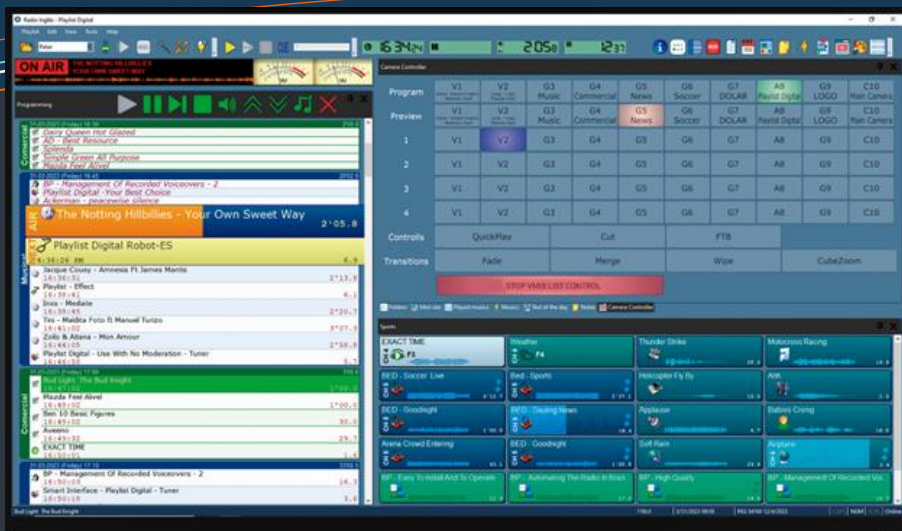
Radio Inglês - Playlist Digital

Playlist Edit View Tools Help

ON AIR THE NOTTING HILLBILLIES YOUR OWN SWEET WAY

16:34:24 2:05.8 12:37

Programming

Camera Controller

| | | | | | | | | | | |
|---|---|---|---|---|---|---|---|---|---|---|
| Program | V1 | V2 | G3 Music | G4 Commercial | G5 News | G6 Soccer | G7 DOLAR | A8 Playlist Digital | G9 LOGO | C10 Main Camera |
| Preview | V1 | V2 | G3 Music | G4 Commercial | G5 News | G6 Soccer | G7 DOLAR | A8 Playlist Digital | G9 LOGO | C10 Main Camera |
| 1 | V1 | V2 | G3 | G4 | G5 | G6 | G7 | A8 | G9 | C10 |
| 2 | V1 | V2 | G3 | G4 | G5 | G6 | G7 | A8 | G9 | C10 |
| 3 | V1 | V2 | G3 | G4 | G5 | G6 | G7 | A8 | G9 | C10 |
| 4 | V1 | V2 | G3 | G4 | G5 | G6 | G7 | A8 | G9 | C10 |

Controlls QuickPlay Cut FTB

Transitions Fade Merge Wipe CubeZoom

STOP VMIX LIST CONTROL

Commercial
Dairy Queen Hot Glazed
AD - Best Resource
Splenda
Simple Green All Purpose
Mazda Feel Alive!

BP - Management Of Recorded Voiceovers - 2
Playlist Digital - Your Best Choice
Ackerman - peacewise silence

AIR The Notting Hillbillies - Your Own Sweet Way 2'05.8

Playlist Digital Robot-ES
4:36:26 PM 6.9

Musical
Jacque Cousy - Amnesia Ft James Mantis 16:36:31 2'13.8
Playlist - Effect 16:38:41 6.1
Inxa - Mediate 16:38:45 2'20.7
Tini - Maldita Foto ft Manuel Turizo 16:41:02 3'07.3
Zollo & Aitana - Mon Amour 16:44:05 2'50.8
Playlist Digital - Use With No Moderation - Tuner 16:46:58 5.7

Commercial
Bud Light The Bud Knight 1'00.0
Mazda Feel Alive! 16:49:02 1'00.0
Ben 10 Basic Figures 16:50:02 30.0
Aveeno 16:49:32 29.7
EXACT TIME 16:50:01 1.4

BP - Management Of Recorded Voiceovers - 2 16:50:03 16.3
Smart Interface - Playlist Digital - Tuner 16:50:18 3.6

Sports

EXACT TIME F3
Weather F4
Thunder Strike
Motocross Racing
BED - Soccer Live
Bed - Sports
Helicopter Fly By
Ahh
BED - Goodnight
BED - Daylong News
Applause
Babies Crying
Arena Crowd Entering
BED - Goodnight
Soft Rain
Airplane
BP - Easy To Install And To Operate
BP - Automating The Radio In Brazil
BP - High Quality
BP - Management Of Recorded Vo...

Bud Light The Bud Knight